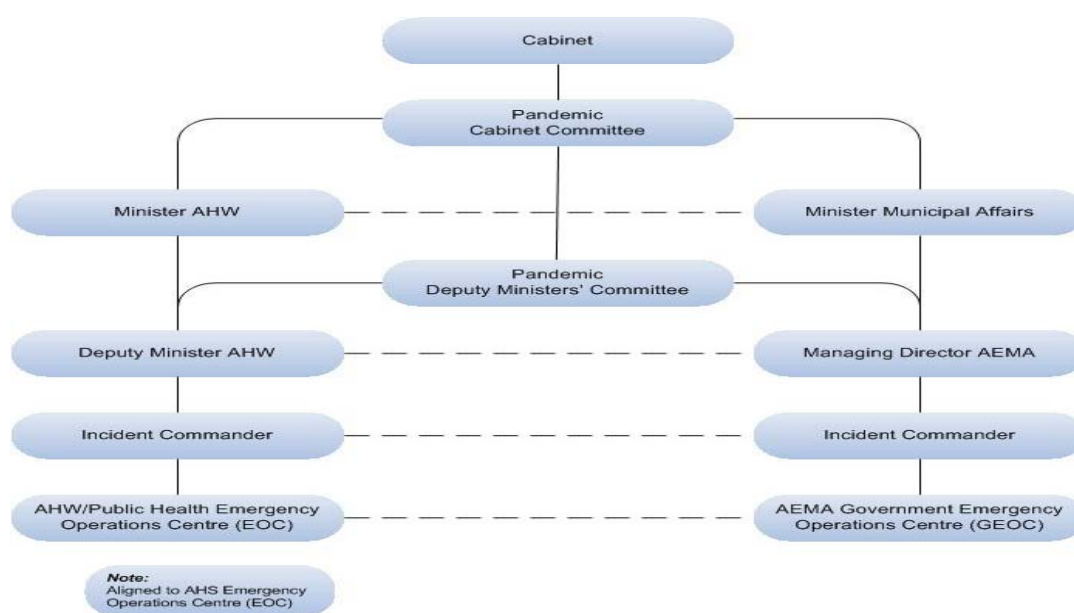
Cabinet

Pandemic
Cabinet Committee

Minister AHW

Minister Municipal Affairs

Pandemic
Deputy Ministers' Committee

Deputy Minister AHW

Managing Director AEMA

Incident Commander

Incident Commander

AHW/Public Health Emergency Operations Centre (EOC)

AEMA Government Emergency Operations Centre (GEOC)

Note:
Aligned to AHS Emergency Operations Centre (EOC)